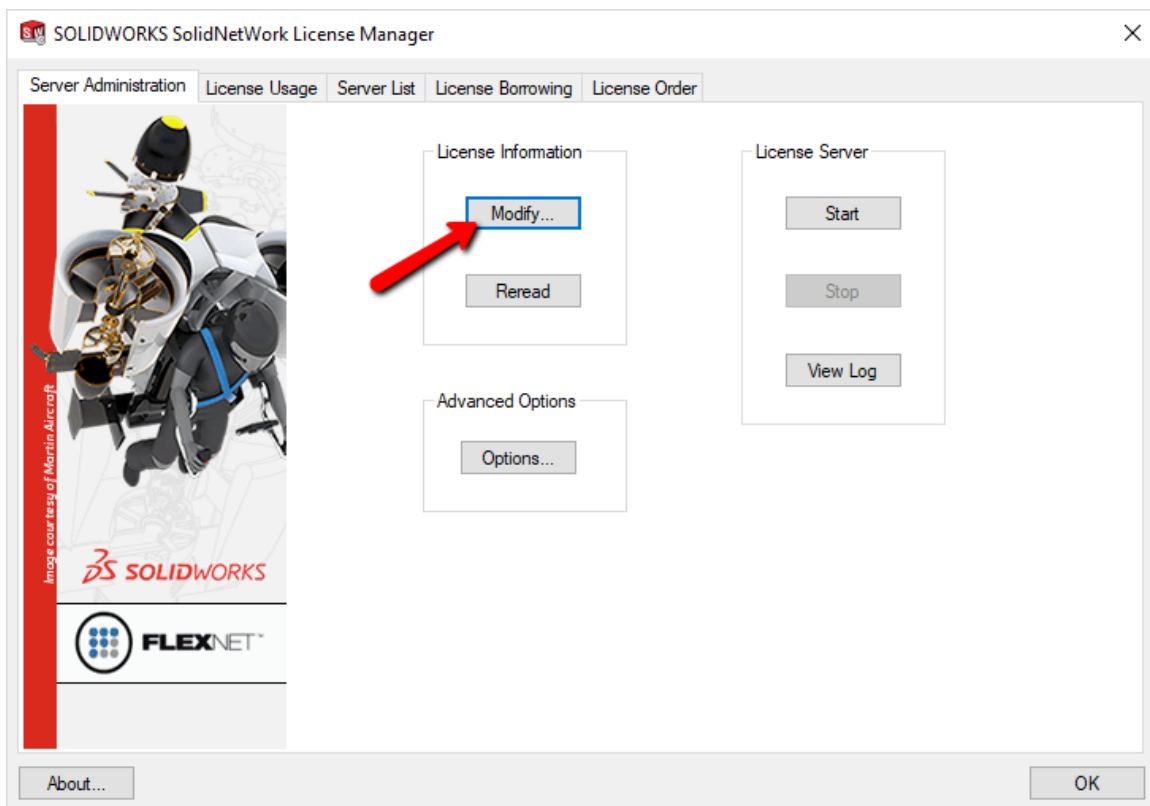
SOLIDWORKS SolidNetWork License Manager

Server Administration | License Usage | Server List | License Borrowing | License Order

Image courtesy of Martin Aircraft

SOLIDWORKS

FLEXNET

License Information

Modify...

Reread

Advanced Options

Options...

License Server

Start

Stop

View Log

About...

OK